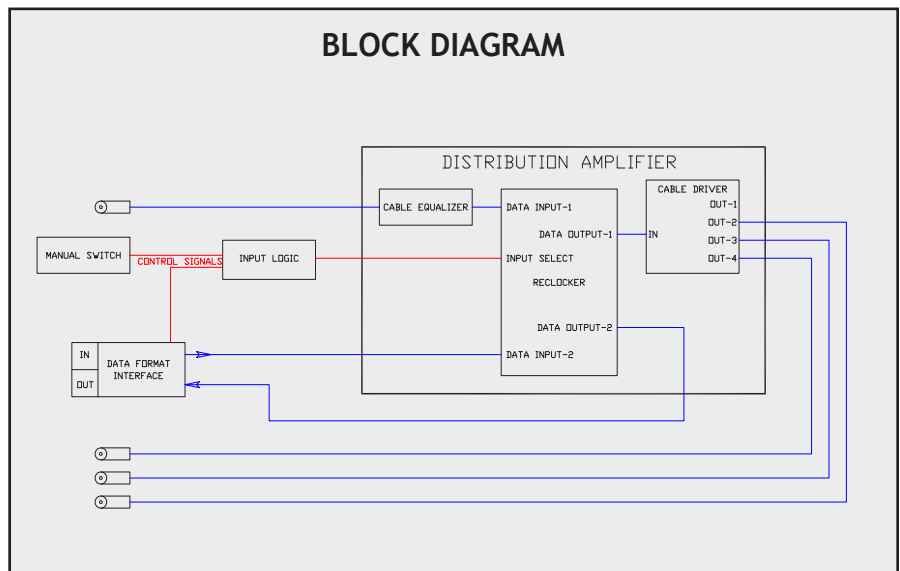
BLOCK DIAGRAM

DISTRIBUTION AMPLIFIER

CABLE EQUALIZER

DATA INPUT-1

DATA OUTPUT-1

INPUT SELECT

RECLOCKER

DATA OUTPUT-2

DATA INPUT-2

CABLE DRIVER

OUT-1

OUT-2

OUT-3

OUT-4

IN

MANUAL SWITCH

CONTROL SIGNALS

INPUT LOGIC

IN

OUT

DATA FORMAT INTERFACE